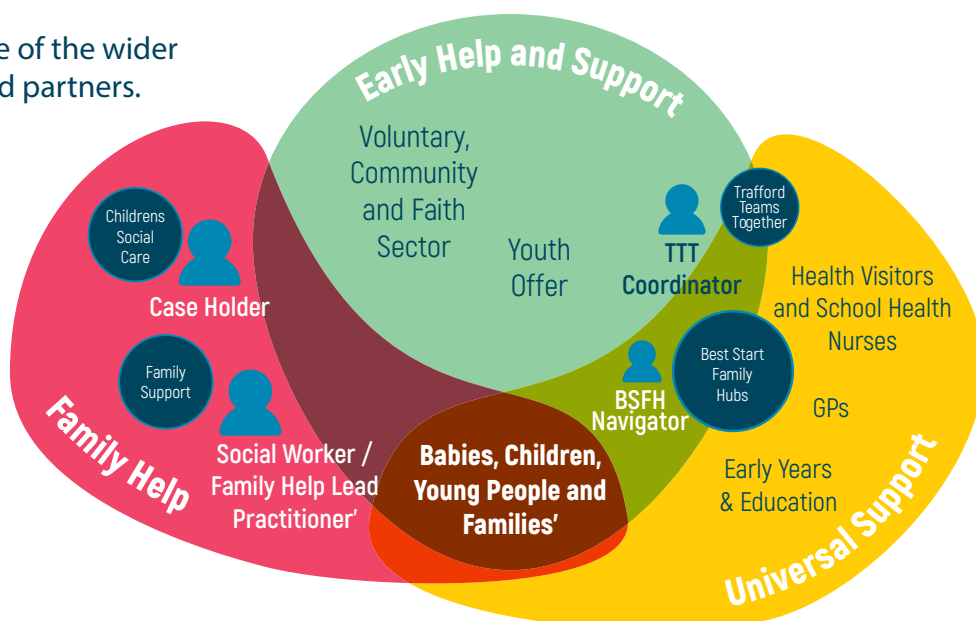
e of the wider
d partners.

Early Help and Support

Voluntary, Community and Faith Sector

Youth Offer

TTT Coordinator

Trafford Teams Together

Childrens Social Care

Case Holder

Family Support

Social Worker / Family Help Lead Practitioner'

Family Help

Babies, Children, Young People and Families'

BSFH Navigator

Best Start Family Hubs

Health Visitors and School Health Nurses

GPs

Early Years & Education

Universal Support